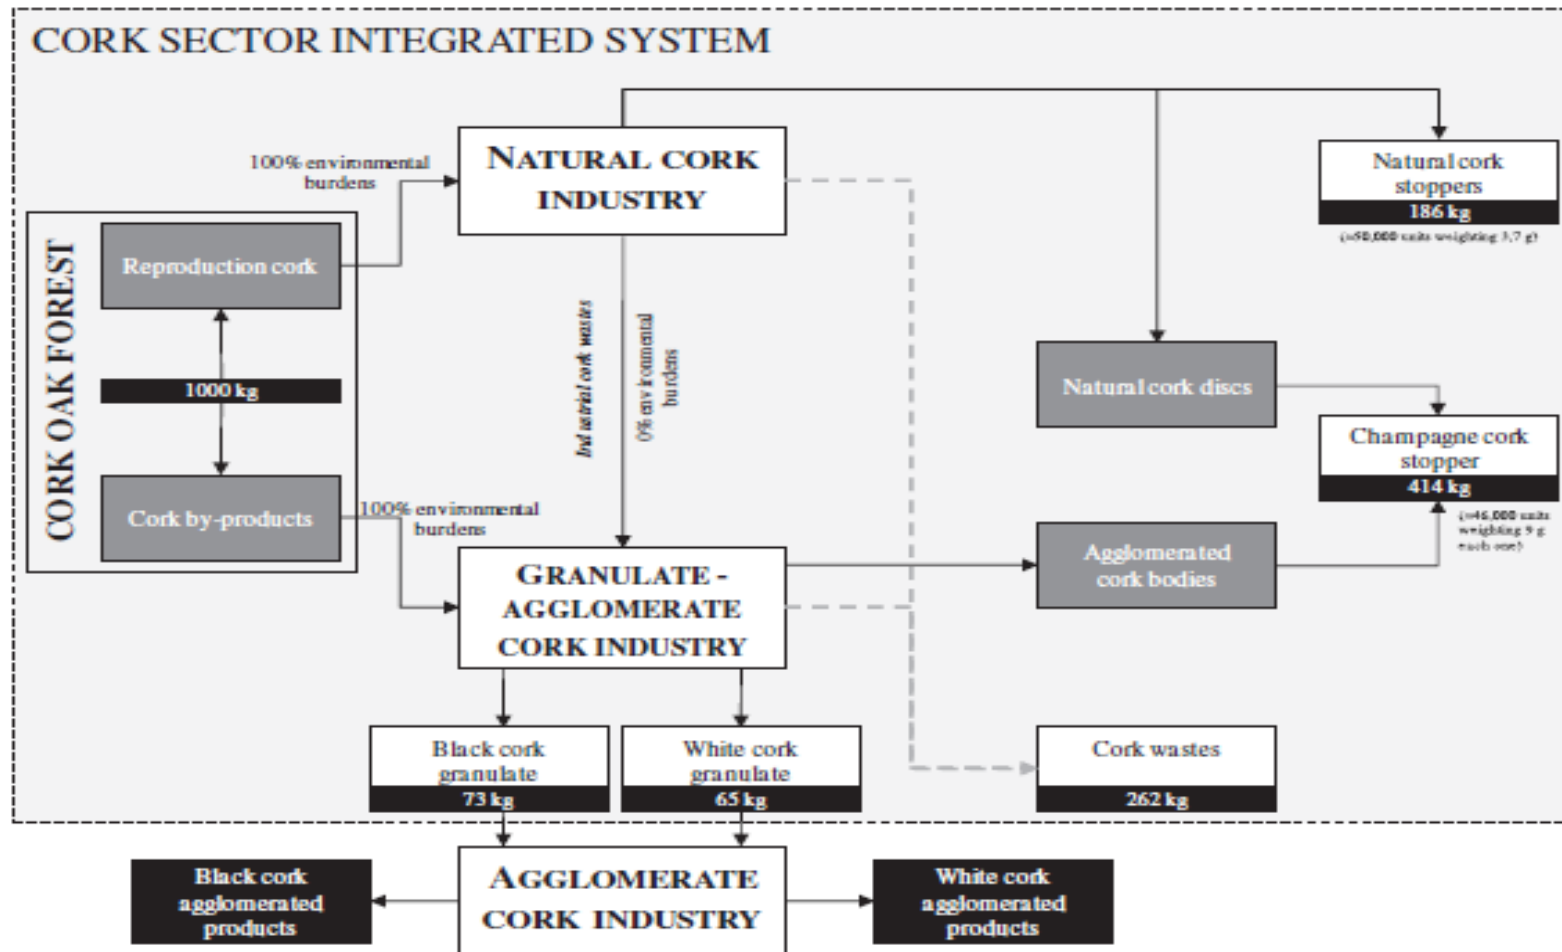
CORK SECTOR INTEGRATED SYSTEM

100% environmental burdens

NATURAL CORK INDUSTRY

Natural cork stoppers
186 kg
(≈50,000 units weighting 3,7 g)

CORK OAK FOREST

Reproduction cork

1000 kg

Cork by-products

Industrial cork wastes

0% environmental burdens

Natural cork discs

Champagne cork stopper
414 kg
(≈46,000 units weighting 9 g each one)

100% environmental burdens

GRANULATE - AGGLOMERATE CORK INDUSTRY

Agglomerated cork bodies

Black cork granulate
73 kg

White cork granulate
65 kg

Cork wastes
262 kg

Black cork agglomerated products

AGGLOMERATE CORK INDUSTRY

White cork agglomerated products